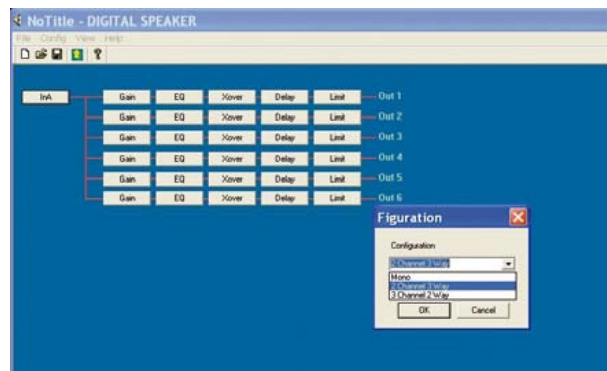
NoTitle - DIGITAL SPEAKER

File Config View Help

InA

Gain EQ Xover Delay Limit Out 1

Gain EQ Xover Delay Limit Out 2

Gain EQ Xover Delay Limit Out 3

Gain EQ Xover Delay Limit Out 4

Gain EQ Xover Delay Limit Out 5

Gain EQ Xover Delay Limit Out 6

Figuration

Configuration

2 Channel 3 Way

Mono

2 Channel 3 Way

3 Channel 2 Way

OK

Cancel